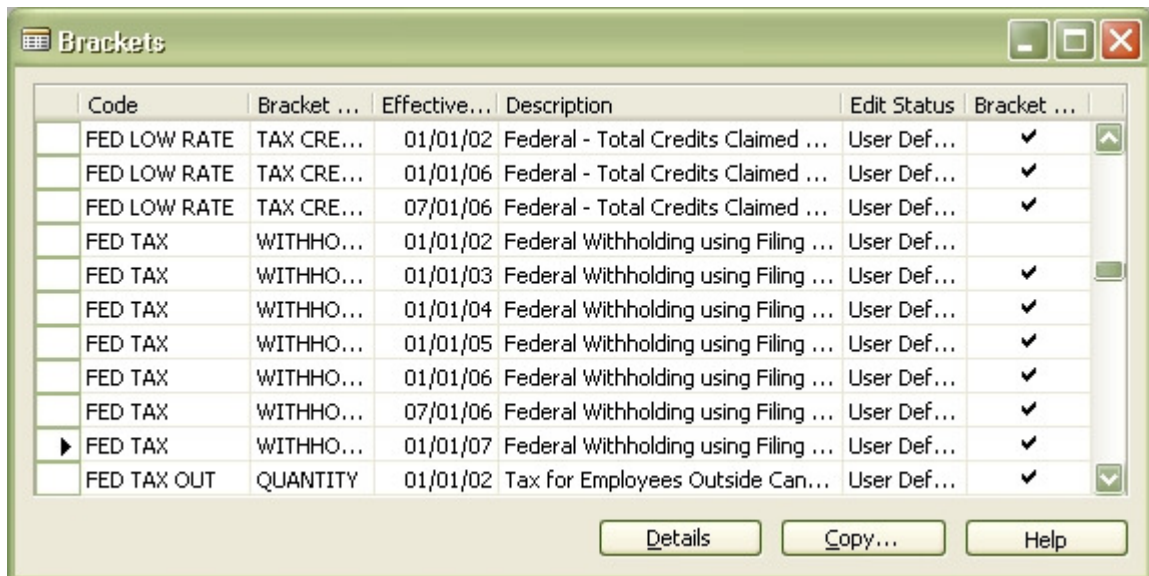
Brackets

| Code | Bracket ... | Effective... | Description | Edit Status | Bracket ... |
|---|---|---|---|---|---|
| FED LOW RATE | TAX CRE... | 01/01/02 | Federal - Total Credits Claimed ... | User Def... | ✔ |
| FED LOW RATE | TAX CRE... | 01/01/06 | Federal - Total Credits Claimed ... | User Def... | ✔ |
| FED LOW RATE | TAX CRE... | 07/01/06 | Federal - Total Credits Claimed ... | User Def... | ✔ |
| FED TAX | WITHHO... | 01/01/02 | Federal Withholding using Filing ... | User Def... | |
| FED TAX | WITHHO... | 01/01/03 | Federal Withholding using Filing ... | User Def... | ✔ |
| FED TAX | WITHHO... | 01/01/04 | Federal Withholding using Filing ... | User Def... | ✔ |
| FED TAX | WITHHO... | 01/01/05 | Federal Withholding using Filing ... | User Def... | ✔ |
| FED TAX | WITHHO... | 01/01/06 | Federal Withholding using Filing ... | User Def... | ✔ |
| FED TAX | WITHHO... | 07/01/06 | Federal Withholding using Filing ... | User Def... | ✔ |
| FED TAX | WITHHO... | 01/01/07 | Federal Withholding using Filing ... | User Def... | ✔ |
| FED TAX OUT | QUANTITY | 01/01/02 | Tax for Employees Outside Can... | User Def... | ✔ |

Details    Copy...    Help